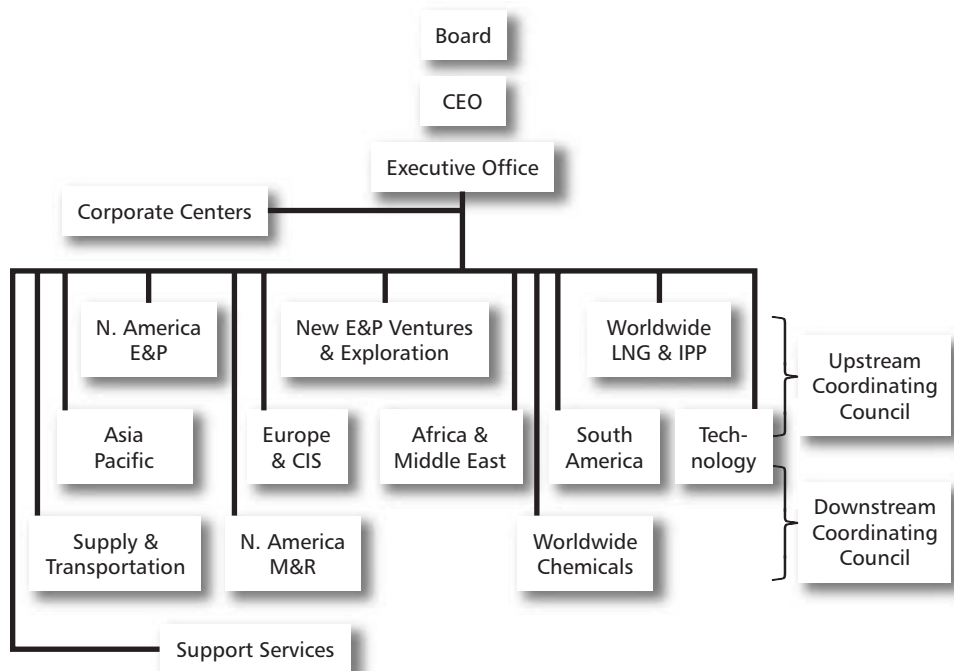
Board

CEO

Executive Office

Corporate Centers

N. America E&P

New E&P Ventures & Exploration

Worldwide LNG & IPP

Upstream Coordinating Council

Asia Pacific

Europe & CIS

Africa & Middle East

South America

Technology

Downstream Coordinating Council

Supply & Transportation

N. America M&R

Worldwide Chemicals

Support Services